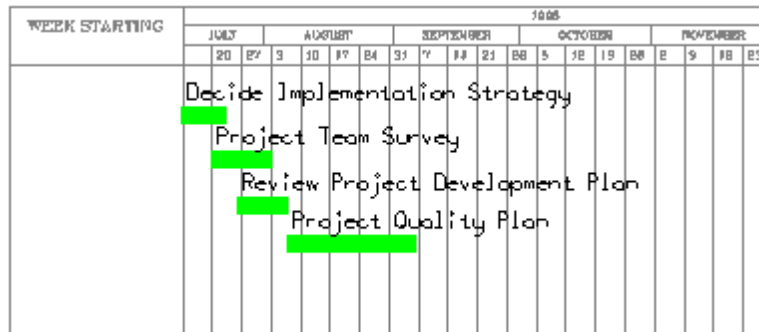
| WEEK STARTING | 1998 | | | | | | | | | | | | | | | | | |
|---|---|---|---|---|---|---|---|---|---|---|---|---|---|---|---|---|---|---|
| | JULY | | AUGUST | | | | SEPTEMBER | | | | OCTOBER | | | | | NOVEMBER | | |
| | 20 | 27 | 3 | 10 | 17 | 24 | 31 | 7 | 14 | 21 | 28 | 5 | 12 | 19 | 26 | 2 | 9 | 16 | 23 |

Decide Implementation Strategy

Project Team Survey

Review Project Development Plan

Project Quality Plan